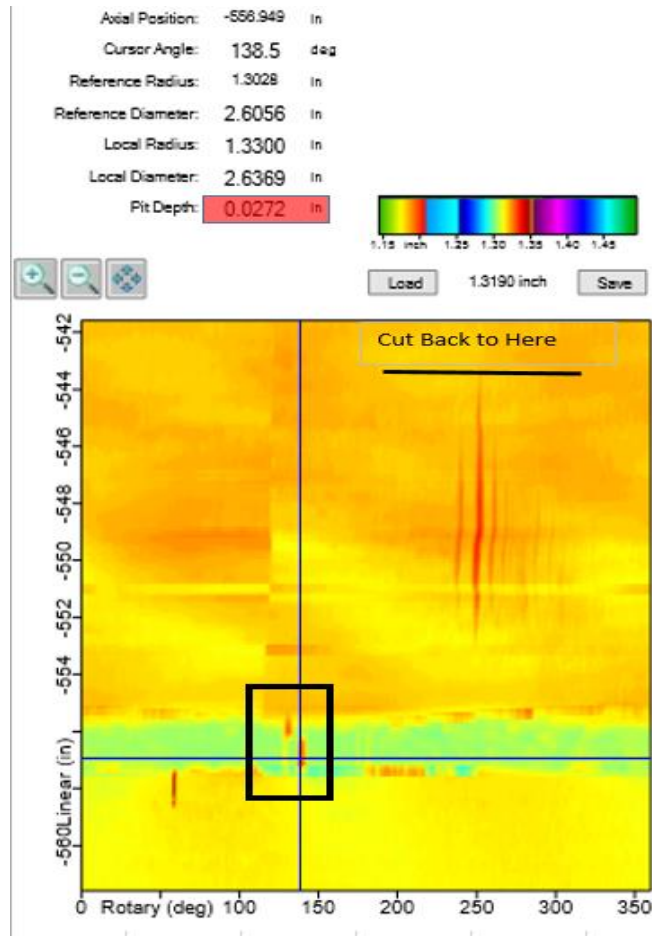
Axial Position: -556.949 in
Cursor Angle: 138.5 deg
Reference Radius: 1.3028 in
Reference Diameter: 2.6056 in
Local Radius: 1.3300 in
Local Diameter: 2.6369 in
Pit Depth: 0.0272 in

1.15 inch 1.25 1.30 1.35 1.40 1.45

Load 1.3190 inch Save

Cut Back to Here

-542
-544
-546
-548
-550
-552
-554
-560Linear (in)

0 Rotary (deg) 100 150 200 250 300 350